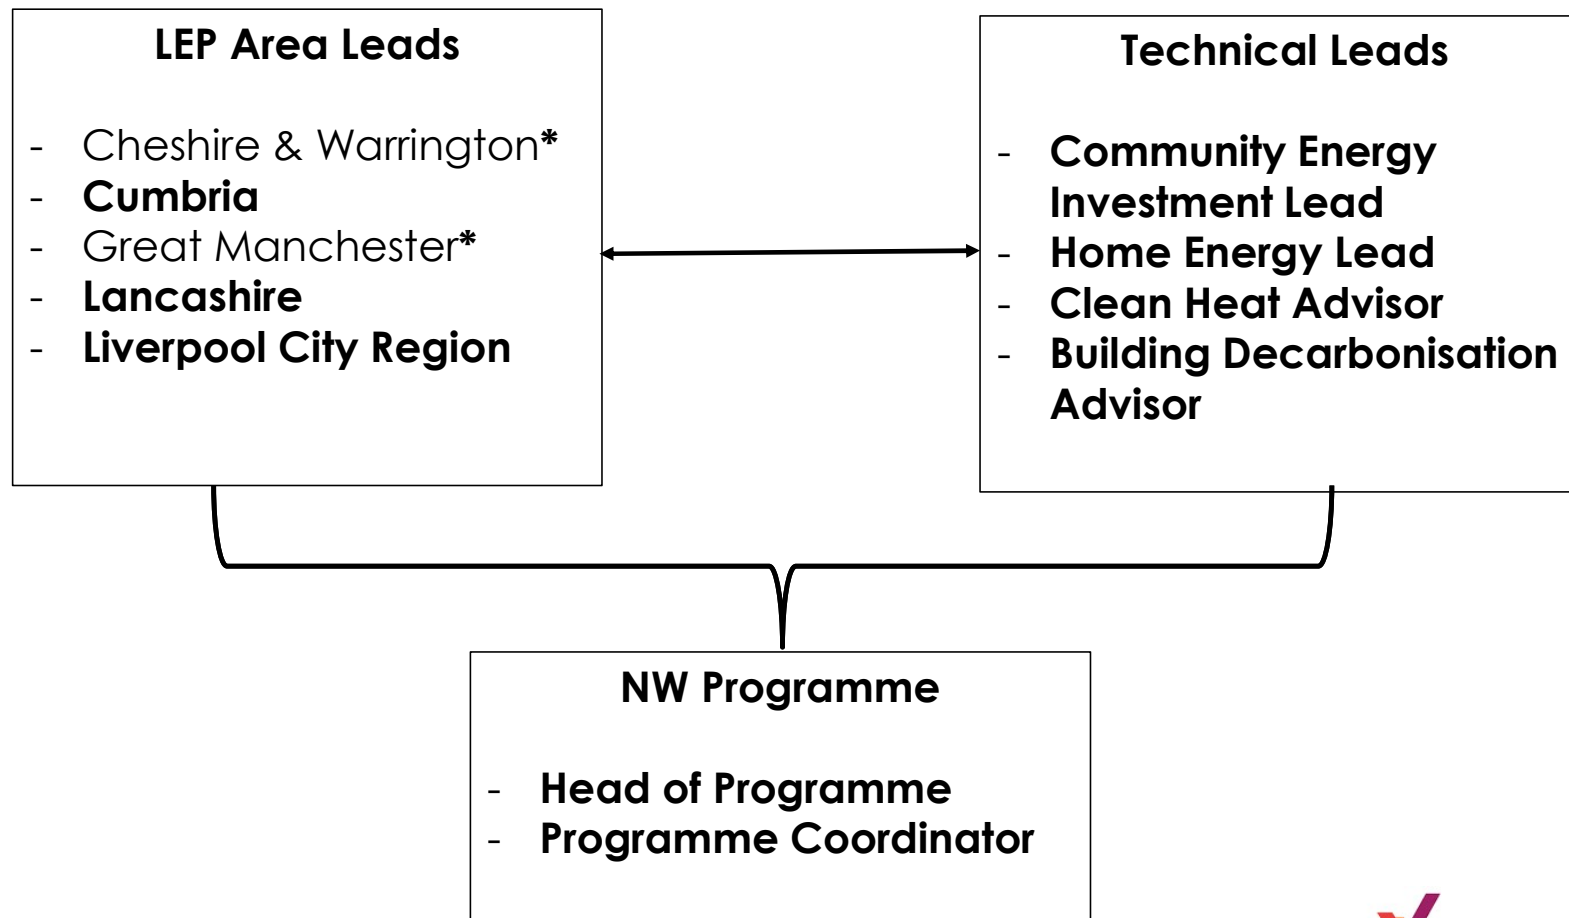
LEP Area Leads

- Cheshire & Warrington*
- Cumbria
- Great Manchester*
- Lancashire
- Liverpool City Region

Technical Leads

- Community Energy Investment Lead
- Home Energy Lead
- Clean Heat Advisor
- Building Decarbonisation Advisor

NW Programme

- Head of Programme
- Programme Coordinator